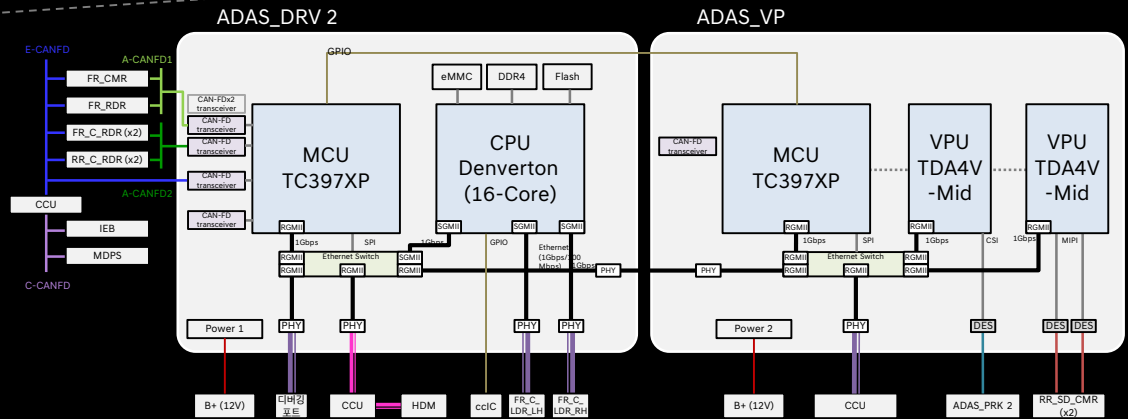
ADAS_DRV 2

ADAS_VP

E-CANFD

A-CANFD1

FR_CMR

FR_RDR

FR_C_RDR (x2)

RR_C_RDR (x2)

A-CANFD2

CCU

IEB

MDPS

C-CANFD

GPIO

eMMC

DDR4

Flash

CAN-FDx2 transceiver

CAN-FD transceiver

CAN-FD transceiver

CAN-FD transceiver

CAN-FD transceiver

MCU TC397XP

CPU Denverton (16-Core)

RGMII

SGMII

SGMII

SGMII

1Gbps

SPI

1Gbps

GPIO

Ethernet (1Gbps/100 Mbps)

1Gbps

RGMII

RGMII

Ethernet Switch

RGMII

SGMII

SGMII

PHY

Power 1

PHY

PHY

PHY

PHY

B+ (12V)

디버깅 포트

CCU

HDM

ccIC

FR_C_LDR_LH

FR_C_LDR_RH

CAN-FD transceiver

MCU TC397XP

VPU TDA4V -Mid

VPU TDA4V -Mid

RGMII

RGMII

RGMII

1Gbps

SPI

1Gbps

CSI

1Gbps

MIPI

PHY

RGMII

RGMII

Ethernet Switch

RGMII

RGMII

RGMII

Power 2

PHY

DES

DES

DES

B+ (12V)

CCU

ADAS_PRK 2

RR_SD_CMR (x2)